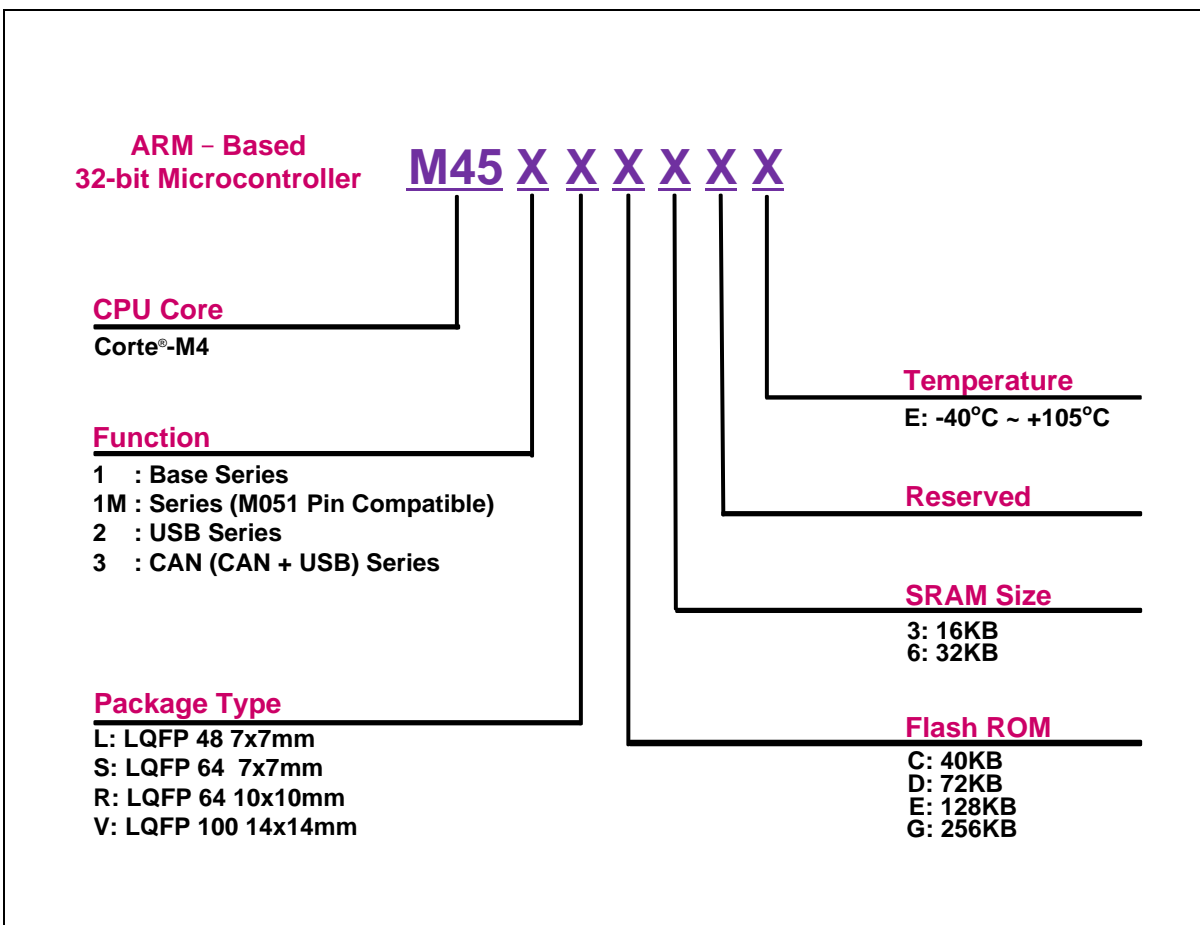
ARM – Based
32-bit Microcontroller

M45 X X X X X X

CPU Core
Corte®-M4

Function
1 : Base Series
1M : Series (M051 Pin Compatible)
2 : USB Series
3 : CAN (CAN + USB) Series

Package Type
L: LQFP 48 7x7mm
S: LQFP 64 7x7mm
R: LQFP 64 10x10mm
V: LQFP 100 14x14mm

Temperature
E: -40°C ~ +105°C

Reserved

SRAM Size
3: 16KB
6: 32KB

Flash ROM
C: 40KB
D: 72KB
E: 128KB
G: 256KB